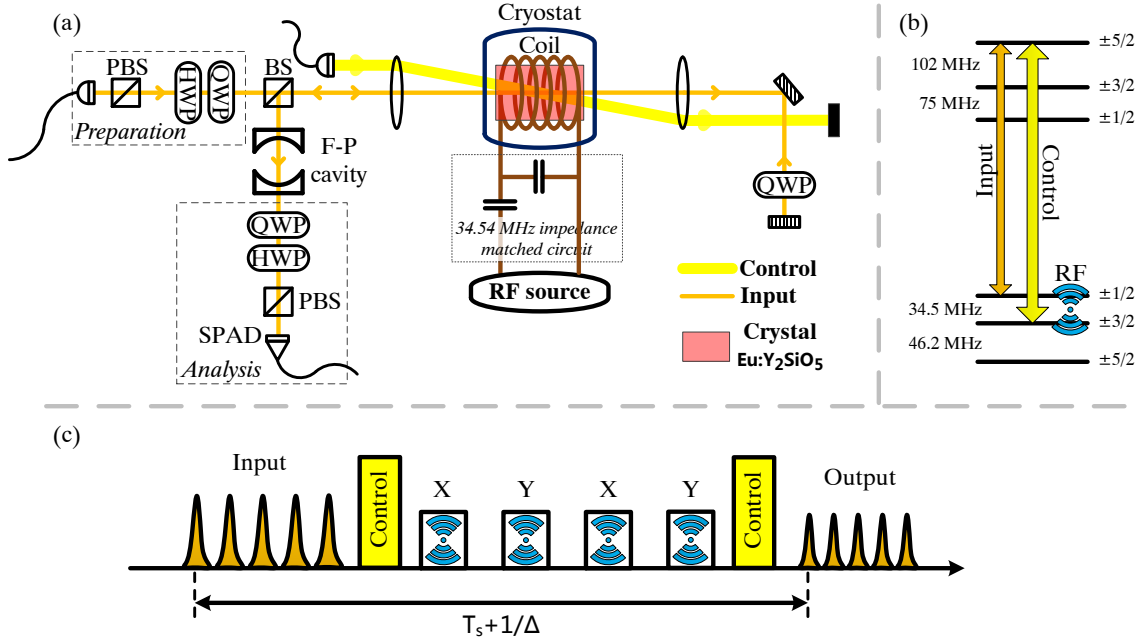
(a)

PBS

HWP

QWP

BS

Preparation

Cryostat

Coil

F-P cavity

34.54 MHz impedance matched circuit

QWP

HWP

PBS

SPAD

Analysis

RF source

QWP

Control

Input

Crystal
Eu:$Y_2SiO_5$

(b)

±5/2

102 MHz

±3/2

75 MHz

±1/2

Input

Control

RF

±1/2

34.5 MHz

±3/2

46.2 MHz

±5/2

(c)

Input

Control

X

Y

X

Y

Control

Output

$T_s+1/\Delta$